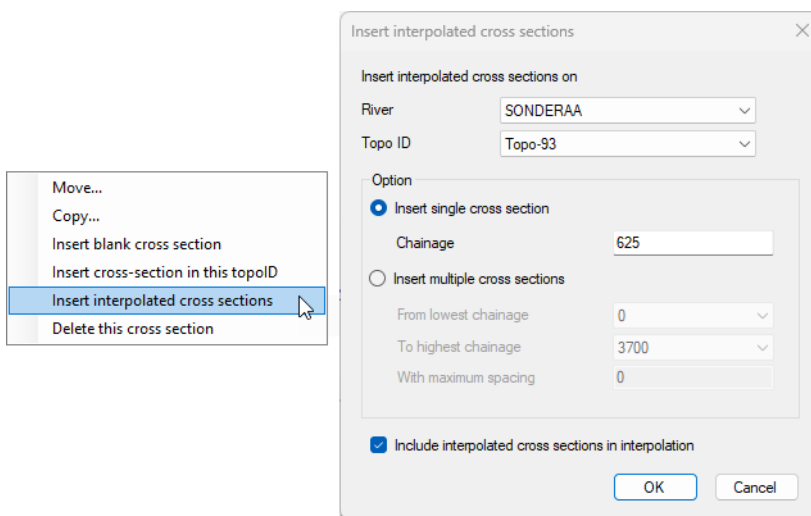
Move...
Copy...
Insert blank cross section
Insert cross-section in this topoID
Insert interpolated cross sections
Delete this cross section

Insert interpolated cross sections

Insert interpolated cross sections on

River SONDERAA

Topo ID Topo-93

Option

Insert single cross section

Chainage 625

Insert multiple cross sections

From lowest chainage 0

To highest chainage 3700

With maximum spacing 0

Include interpolated cross sections in interpolation

OK

Cancel